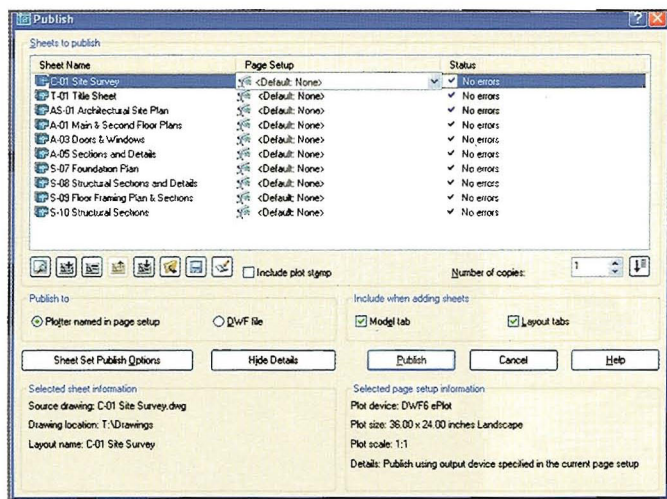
Publish

Sheets to publish

| Sheet Name | Page Setup | Status |
|---|---|---|
| C-01 Site Survey | <Default: None> | ✔ No errors |
| T-01 Title Sheet | <Default: None> | ✔ No errors |
| AS-01 Architectural Site Plan | <Default: None> | ✔ No errors |
| A-01 Main & Second Floor Plans | <Default: None> | ✔ No errors |
| A-03 Doors & Windows | <Default: None> | ✔ No errors |
| A-05 Sections and Details | <Default: None> | ✔ No errors |
| S-07 Foundation Plan | <Default: None> | ✔ No errors |
| S-08 Structural Sections and Details | <Default: None> | ✔ No errors |
| S-09 Floor Framing Plan & Sections | <Default: None> | ✔ No errors |
| S-10 Structural Sections | <Default: None> | ✔ No errors |

Include plot stamp

Number of copies: 1

Publish to

Plotter named in page setup

DWF file

Include when adding sheets

Model tab

Layout tabs

Sheet Set Publish Options

Hide Details

Publish

Cancel

Help

Selected sheet information

Source drawing: C-01 Site Survey.dwg

Drawing location: T:\Drawings

Layout name: C-01 Site Survey

Selected page setup information

Plot device: DWF6 ePlot

Plot size: 36.00 x 24.00 inches Landscape

Plot scale: 1:1

Details: Publish using output device specified in the current page setup